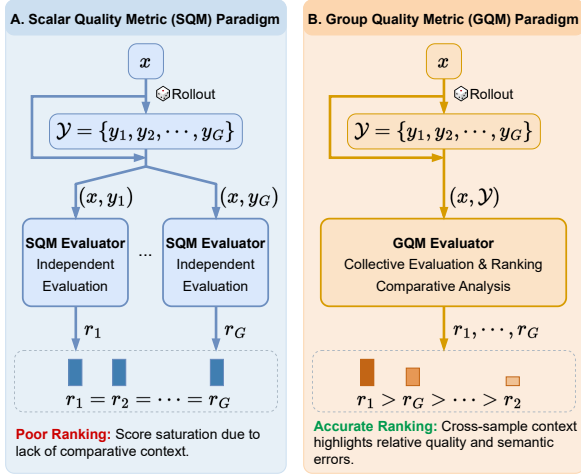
A. Scalar Quality Metric (SQM) Paradigm

$x$

Rollout

$\mathcal{Y} = \{y_1, y_2, \cdots, y_G\}$

$(x, y_1)$

$(x, y_G)$

SQM Evaluator
Independent Evaluation

...

SQM Evaluator
Independent Evaluation

$r_1$

$r_G$

$r_1 = r_2 = \cdots = r_G$

Poor Ranking: Score saturation due to lack of comparative context.

B. Group Quality Metric (GQM) Paradigm

$x$

Rollout

$\mathcal{Y} = \{y_1, y_2, \cdots, y_G\}$

$(x, \mathcal{Y})$

GQM Evaluator
Collective Evaluation & Ranking
Comparative Analysis

$r_1, \cdots, r_G$

$r_1 > r_G > \cdots > r_2$

Accurate Ranking: Cross-sample context highlights relative quality and semantic errors.